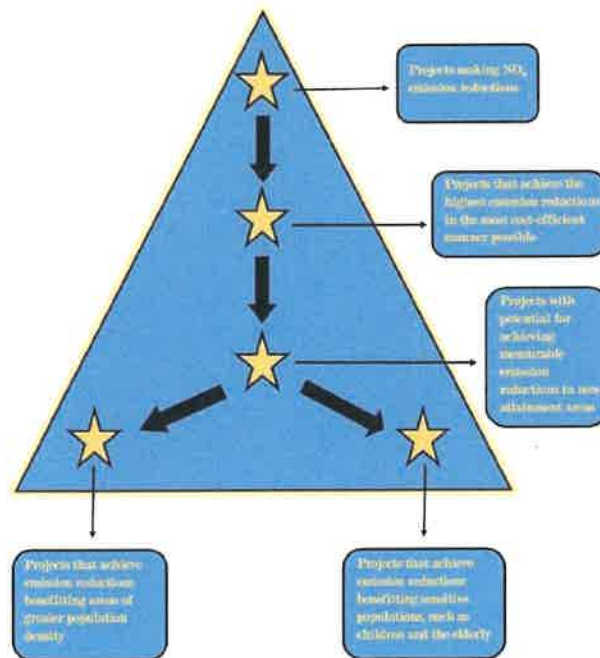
Projects making $NO_x$ emission reductions

Projects that achieve the highest emission reductions in the most cost-efficient manner possible

Projects with potential for achieving measurable emission reductions in non-attainment areas

Projects that achieve emission reductions benefiting areas of greater population density

Projects that achieve emission reductions benefiting sensitive populations, such as children and the elderly